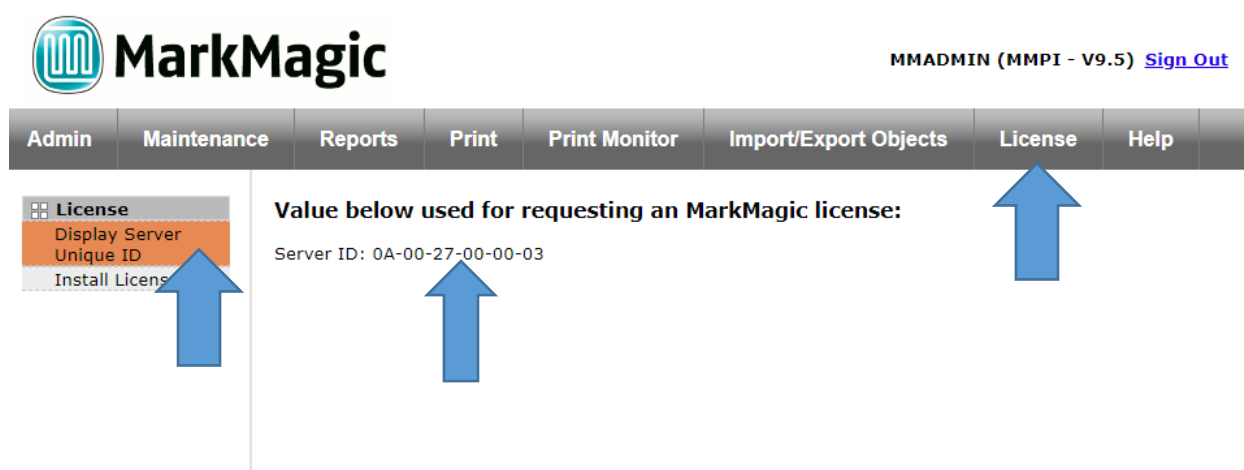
MarkMagic

MMADMIN (MMPI - V9.5) Sign Out

Admin | Maintenance | Reports | Print | Print Monitor | Import/Export Objects | License | Help

License
Display Server Unique ID
Install Licens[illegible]

Value below used for requesting an MarkMagic license:

Server ID: 0A-00-27-00-00-03